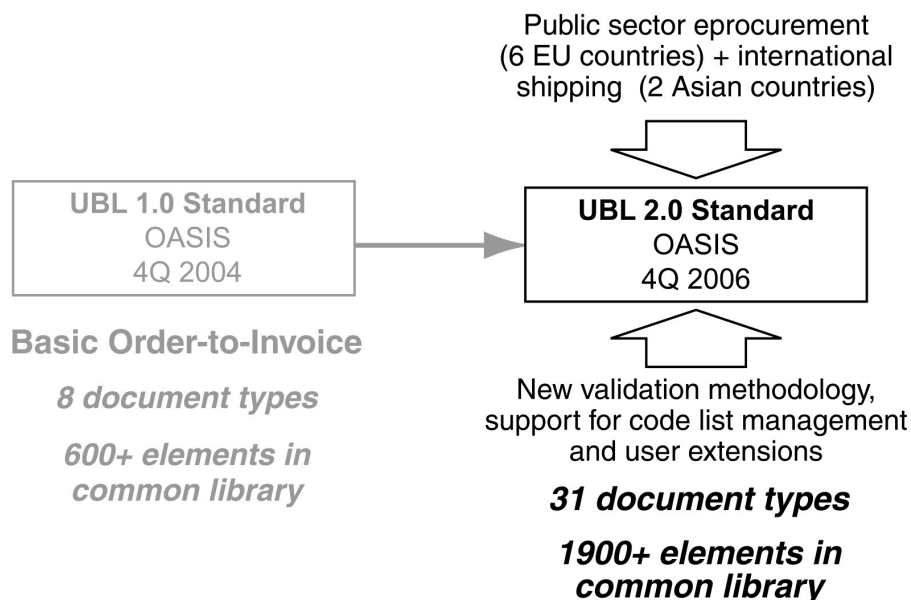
Public sector eprocurement (6 EU countries) + international shipping (2 Asian countries)

UBL 1.0 Standard
OASIS
4Q 2004

UBL 2.0 Standard
OASIS
4Q 2006

Basic Order-to-Invoice

8 document types

600+ elements in common library

New validation methodology, support for code list management and user extensions

31 document types

1900+ elements in common library